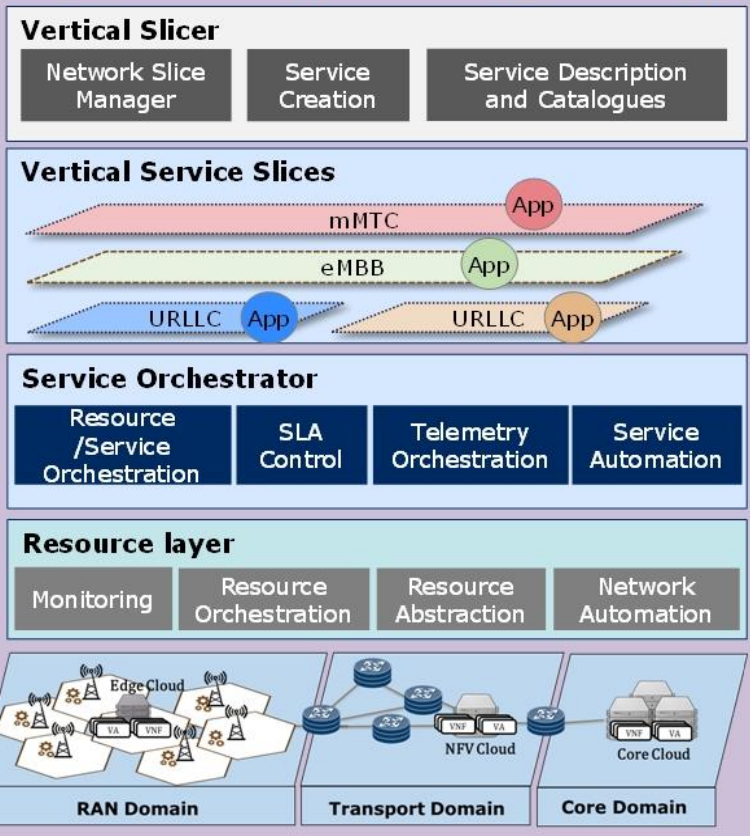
Vertical Slicer

Network Slice Manager

Service Creation

Service Description and Catalogues

Vertical Service Slices

mMTC

App

eMBB

App

URLLC

App

URLLC

App

Service Orchestrator

Resource /Service Orchestration

SLA Control

Telemetry Orchestration

Service Automation

Resource layer

Monitoring

Resource Orchestration

Resource Abstraction

Network Automation

Edge Cloud

VA

VNF

VNF

VA

NFV Cloud

VNF

VA

Core Cloud

RAN Domain

Transport Domain

Core Domain